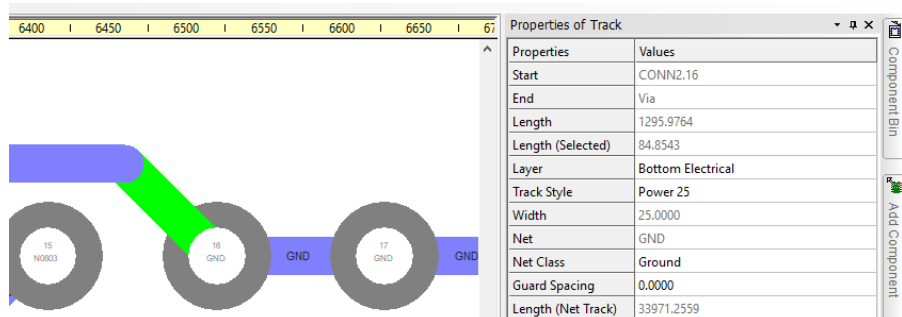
6400 6450 6500 6550 6600 6650 67

15
N0803

16
GND

GND

17
GND

GND

Properties of Track

| Properties | Values |
|---|---|
| Start | CONN2.16 |
| End | Via |
| Length | 1295.9764 |
| Length (Selected) | 84.8543 |
| Layer | Bottom Electrical |
| Track Style | Power 25 |
| Width | 25.0000 |
| Net | GND |
| Net Class | Ground |
| Guard Spacing | 0.0000 |
| Length (Net Track) | 33971.2559 |

Component Bin

Add Component